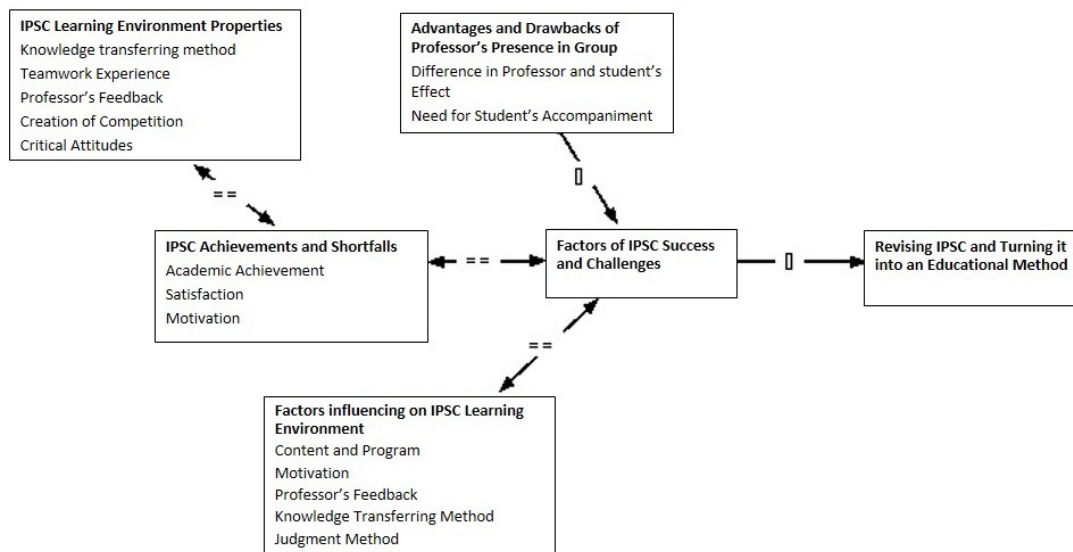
**IPSC Learning Environment Properties**
Knowledge transferring method
Teamwork Experience
Professor's Feedback
Creation of Competition
Critical Attitudes

**Advantages and Drawbacks of Professor's Presence in Group**
Difference in Professor and student's Effect
Need for Student's Accompaniment

==

[]

**IPSC Achievements and Shortfalls**
Academic Achievement
Satisfaction
Motivation

==

**Factors of IPSC Success and Challenges**

[]

**Revising IPSC and Turning it into an Educational Method**

==

**Factors influencing on IPSC Learning Environment**
Content and Program
Motivation
Professor's Feedback
Knowledge Transferring Method
Judgment Method